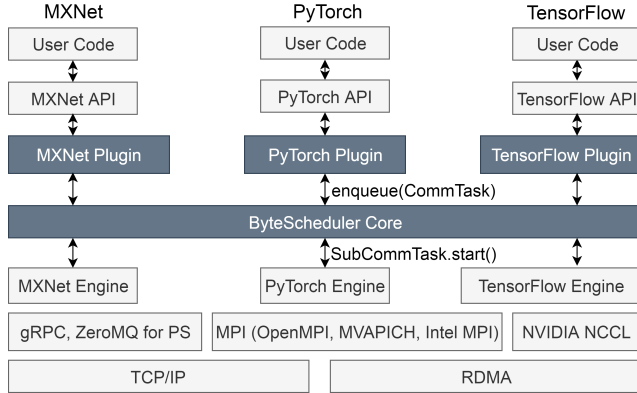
MXNet
User Code
MXNet API
MXNet Plugin

PyTorch
User Code
PyTorch API
PyTorch Plugin

TensorFlow
User Code
TensorFlow API
TensorFlow Plugin

enqueue(CommTask)

ByteScheduler Core

SubCommTask.start()

MXNet Engine
PyTorch Engine
TensorFlow Engine

gRPC, ZeroMQ for PS
MPI (OpenMPI, MVAPICH, Intel MPI)
NVIDIA NCCL

TCP/IP
RDMA